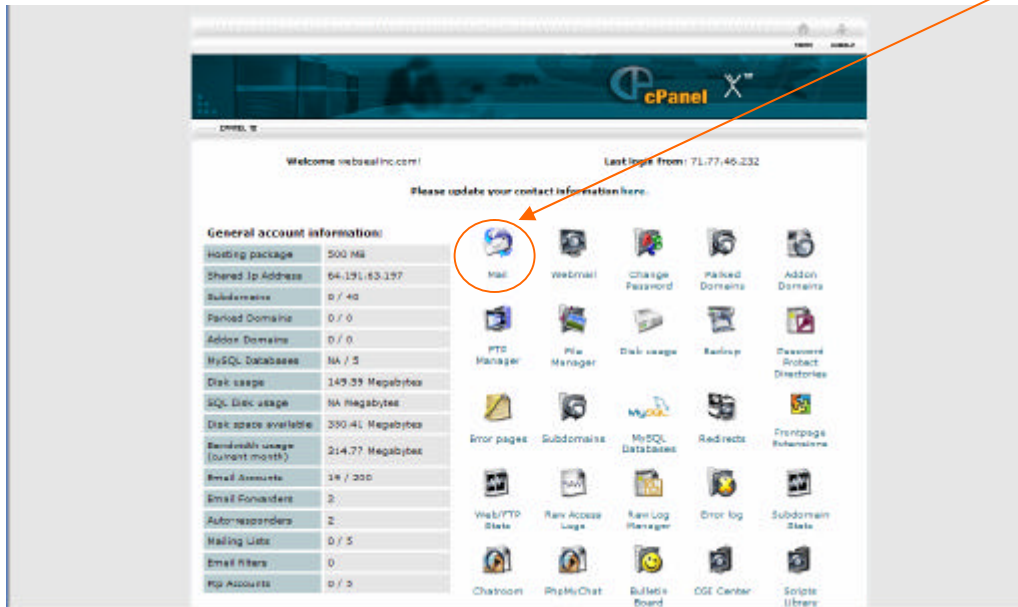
cPanel X

Welcome websealinc.com!

Last login from: 71.77.46.232

Please update your contact information here.

General account information:

| | |
|---|---|
| Hosting package | 500 MB |
| Shared Ip Address | 64.191.63.197 |
| Subdomains | 0 / 40 |
| Parked Domains | 0 / 0 |
| Addon Domains | 0 / 0 |
| MySQL Databases | NA / 5 |
| Disk usage | 149.59 Megabytes |
| SQL Disk usage | NA Megabytes |
| Disk space available | 350.41 Megabytes |
| Bandwidth usage (current month) | 214.77 Megabytes |
| Email Accounts | 19 / 300 |
| Email Forwarders | 2 |
| Auto-responders | 2 |
| Mailing Lists | 0 / 5 |
| Email filters | 0 |
| Ftp Accounts | 0 / 5 |

Mail
Webmail
Change Password
Parked Domains
Addon Domains
FTP Manager
File Manager
Disk usage
Backup
Password Protect Directories
Error pages
Subdomains
MySQL Databases
Redirects
Frontpage Extensions
Web/FTP Stats
Raw Access Logs
Raw Log Manager
Error log
Subdomain Stats
Chatroom
PhpMyChat
Bulletin Board
CGI Center
Scripts Library